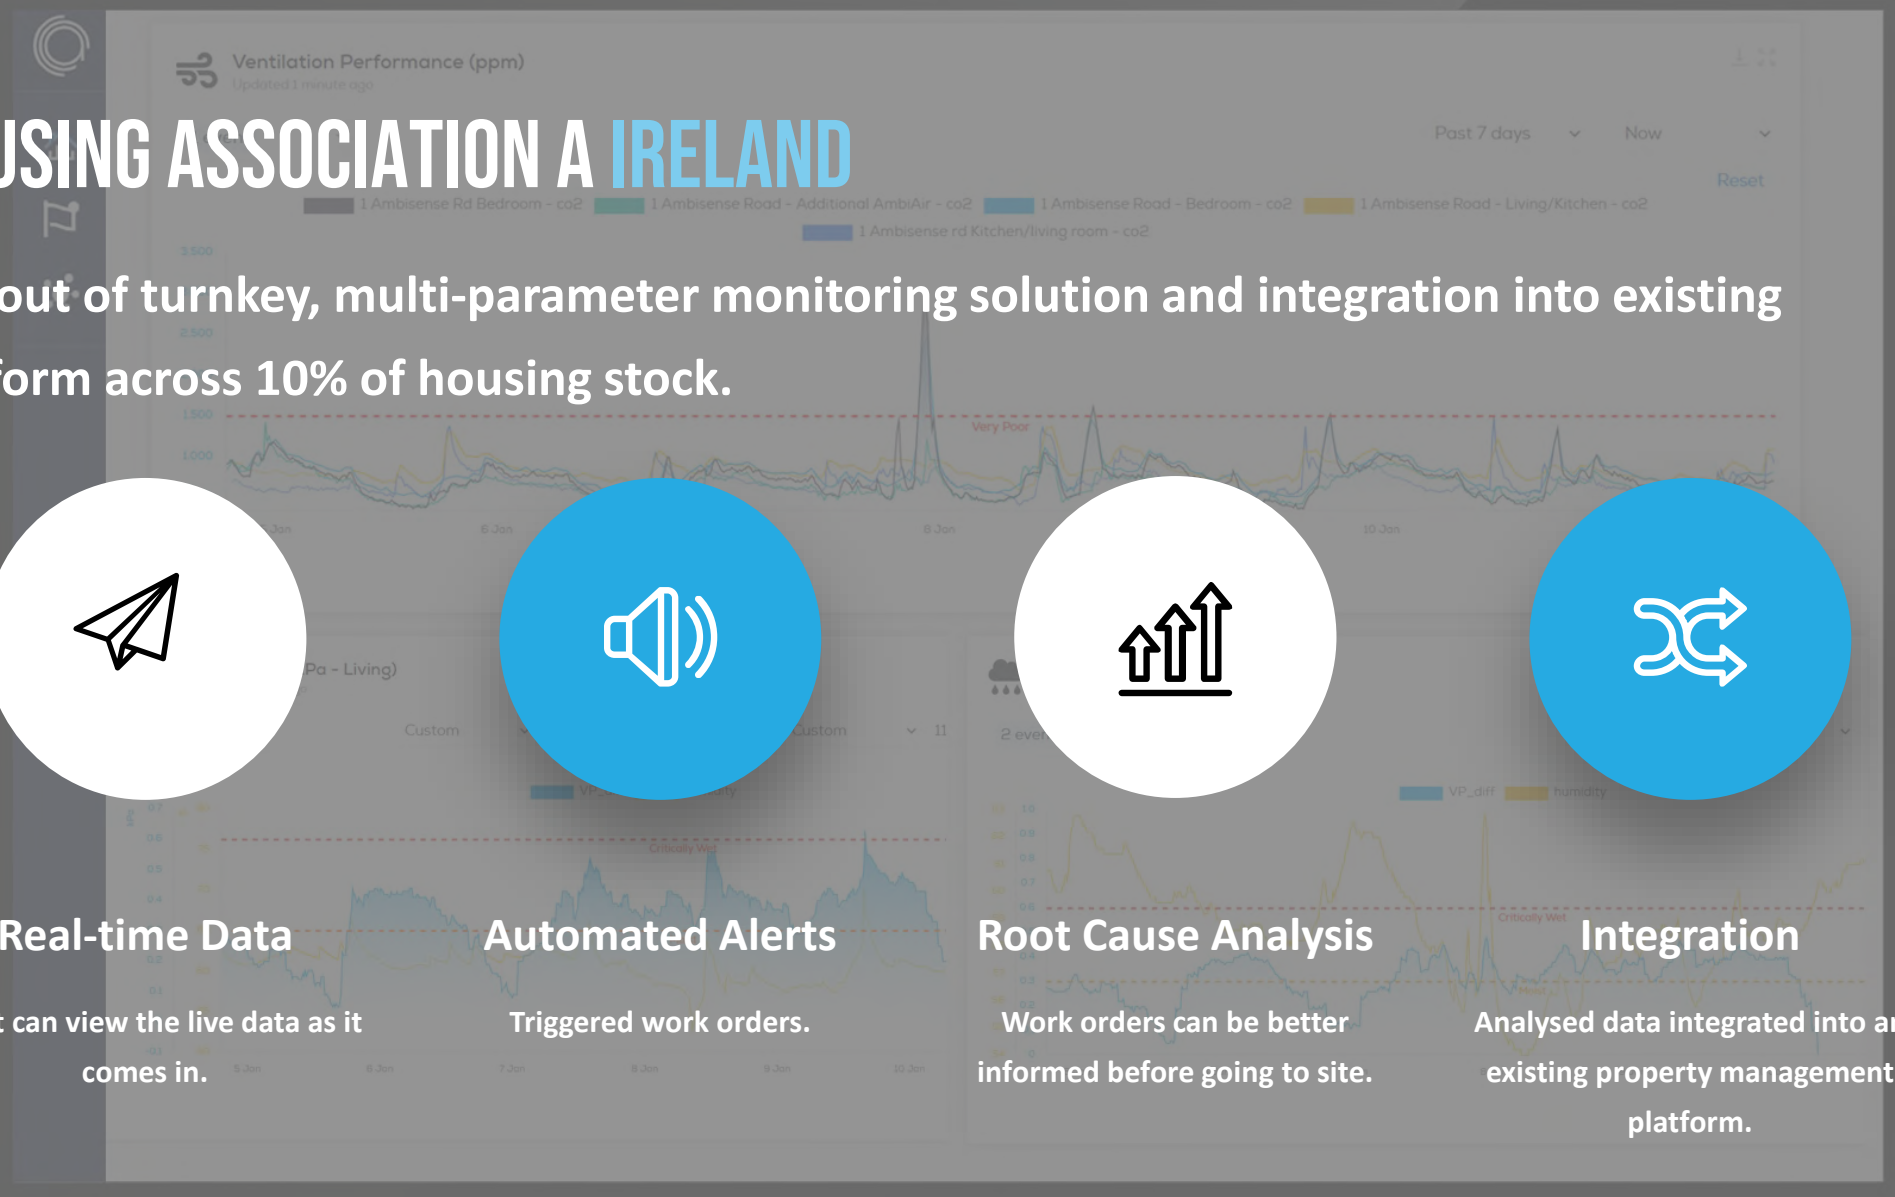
Ventilation Performance (ppm)
Updated 1 minute ago

USING ASSOCIATION A IRELAND

Past 7 days Now
Reset

1 Ambisense Rd Bedroom - co2 1 Ambisense Road - Additional AmbiAir - co2 1 Ambisense Road - Bedroom - co2 1 Ambisense Road - Living/Kitchen - co2 1 Ambisense rd Kitchen/living room - co2

out of turnkey, multi-parameter monitoring solution and integration into existing form across 10% of housing stock.

Very Poor

6 Jan 8 Jan 10 Jan

Pa - Living)

Custom Custom

Real-time Data

can view the live data as it comes in.

Automated Alerts

Triggered work orders.

Root Cause Analysis

Work orders can be better informed before going to site.

Integration

Analysed data integrated into ar existing property management platform.